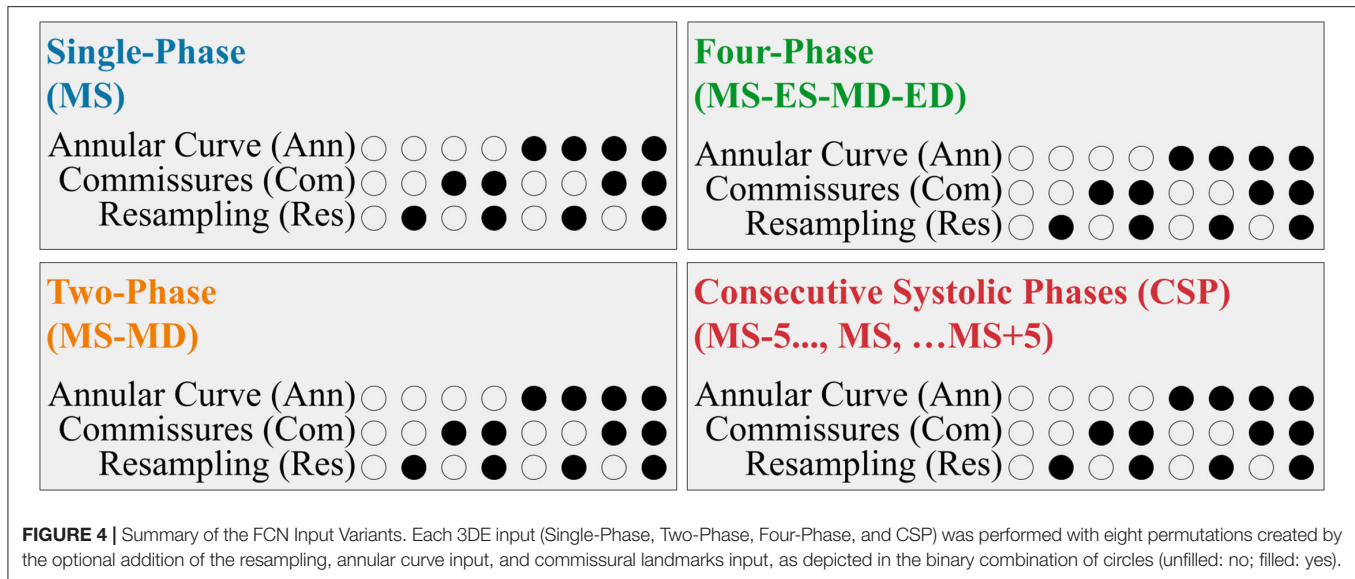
Single-Phase
(MS)

Annular Curve (Ann) ○ ○ ○ ○ ● ● ● ●
Commissures (Com) ○ ○ ● ● ○ ○ ● ●
Resampling (Res) ○ ● ○ ● ○ ● ○ ●

Four-Phase
(MS-ES-MD-ED)

Annular Curve (Ann) ○ ○ ○ ○ ● ● ● ●
Commissures (Com) ○ ○ ● ● ○ ○ ● ●
Resampling (Res) ○ ● ○ ● ○ ● ○ ●

Two-Phase
(MS-MD)

Annular Curve (Ann) ○ ○ ○ ○ ● ● ● ●
Commissures (Com) ○ ○ ● ● ○ ○ ● ●
Resampling (Res) ○ ● ○ ● ○ ● ○ ●

Consecutive Systolic Phases (CSP)
(MS-5..., MS, …MS+5)

Annular Curve (Ann) ○ ○ ○ ○ ● ● ● ●
Commissures (Com) ○ ○ ● ● ○ ○ ● ●
Resampling (Res) ○ ● ○ ● ○ ● ○ ●

FIGURE 4 | Summary of the FCN Input Variants. Each 3DE input (Single-Phase, Two-Phase, Four-Phase, and CSP) was performed with eight permutations created by the optional addition of the resampling, annular curve input, and commissural landmarks input, as depicted in the binary combination of circles (unfilled: no; filled: yes).